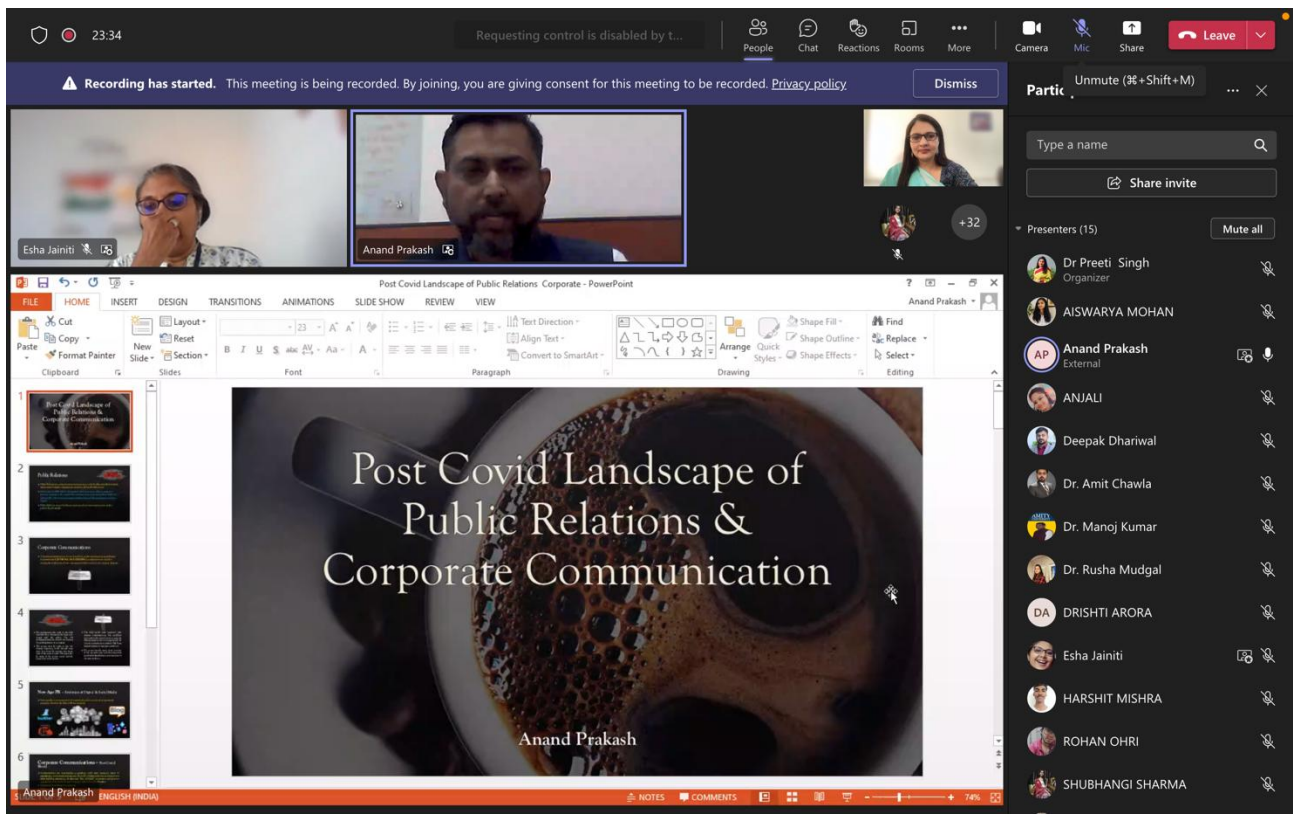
23:34

Requesting control is disabled by t...

People Chat Reactions Rooms More Camera Mic Share Leave

Recording has started. This meeting is being recorded. By joining, you are giving consent for this meeting to be recorded. Privacy policy

Dismiss

Partic

Unmute (⌘+Shift+M)

Esha Jainiti

Anand Prakash

+32

Type a name

Share invite

Presenters (15)

Mute all

Dr Preeti Singh
Organizer

AISWARYA MOHAN

AP Anand Prakash
External

ANJALI

Deepak Dhariwal

Dr. Amit Chawla

Dr. Manoj Kumar

Dr. Rusha Mudgal

DA DRISHTI ARORA

Esha Jainiti

HARSHIT MISHRA

ROHAN OHRI

SHUBHANGI SHARMA

Post Covid Landscape of Public Relations Corporate - PowerPoint

FILE HOME INSERT DESIGN TRANSITIONS ANIMATIONS SLIDE SHOW REVIEW VIEW

Anand Prakash

Cut Copy Paste Format Painter Clipboard New Slide Layout Reset Section Slides Font Paragraph Text Direction Align Text Convert to SmartArt Arrange Quick Styles Shape Fill Shape Outline Shape Effects Drawing Find Replace Select Editing

1 2 3 4 5 6

Post Covid Landscape of Public Relations & Corporate Communication

Anand Prakash

Anand Prakash ENGLISH (INDIA)

NOTES COMMENTS 74%